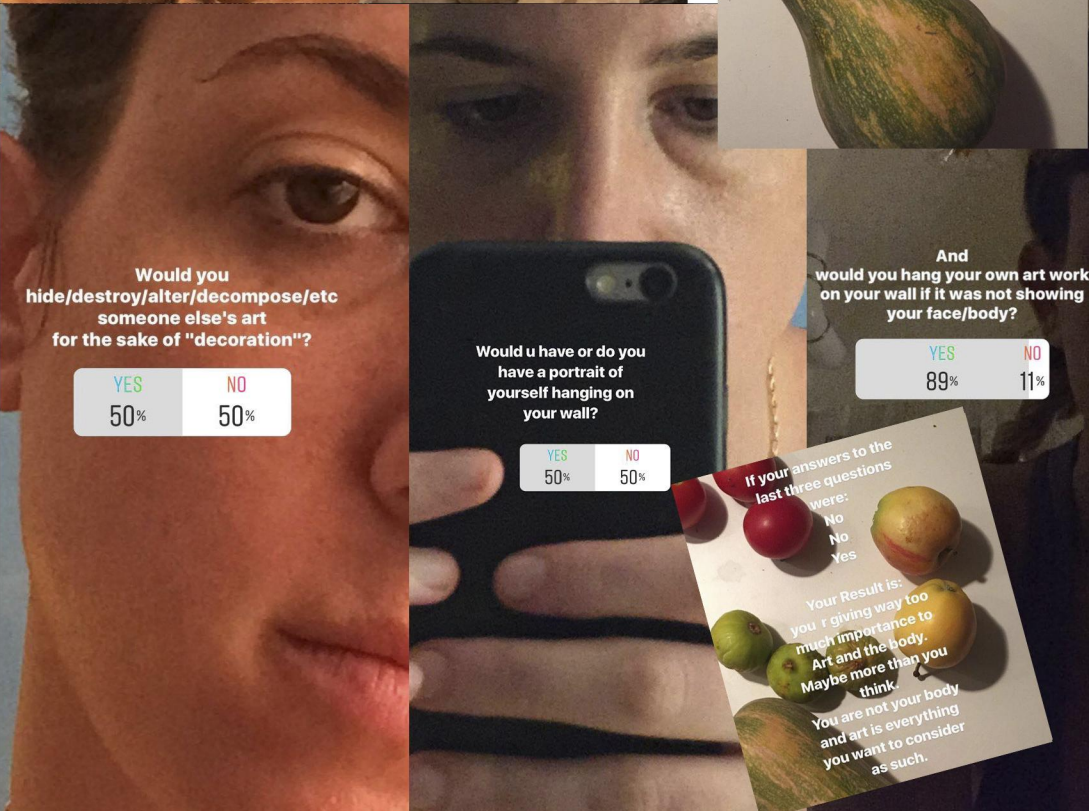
Would you hide/destroy/alter/decompose/etc someone else's art for the sake of "decoration"?

YES 50%
NO 50%

Would u have or do you have a portrait of yourself hanging on your wall?

YES 50%
NO 50%

And would you hang your own art work on your wall if it was not showing your face/body?

YES 89%
NO 11%

If your answers to the last three questions were:
No
No
Yes

Your Result is:
you r giving way too much importance to Art and the body.
Maybe more than you think.
You are not your body and art is everything you want to consider as such.